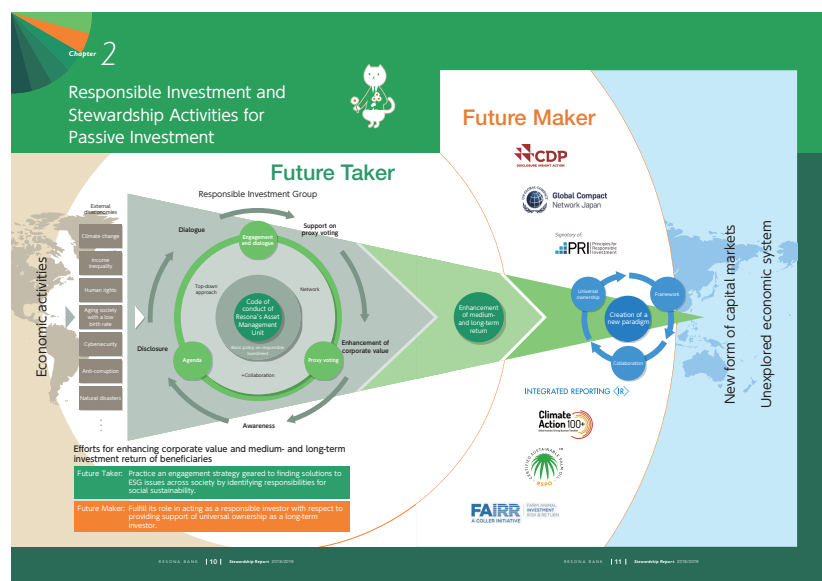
Chapter 2

Responsible Investment and Stewardship Activities for Passive Investment

Future Maker

Future Taker

Responsible Investment Group

Economic activities

External diseconomies

Climate change

Income inequality

Human rights

Aging society with a low birth rate

Cybersecurity

Anti-corruption

Natural disasters

⋮

Dialogue

Engagement and dialogue

Support on proxy voting

Top-down approach

Network

Code of conduct of Resona's Asset Management Unit

Basic policy on responsible investment

+Collaboration

Enhancement of corporate value

Disclosure

Agenda

Proxy voting

Awareness

Enhancement of medium- and long-term return

Universal ownership

Framework

Creation of a new paradigm

Collaboration

New form of capital markets

Unexplored economic system

CDP
DISCLOSURE INSIGHT ACTION

Global Compact Network Japan

Signatory of:
PRI Principles for Responsible Investment

INTEGRATED REPORTING <IR>

Climate Action 100+

CERTIFIED SUSTAINABLE PALM OIL
RSPO

FAIRR FARM ANIMAL INVESTMENT RISK & RETURN
A COLLER INITIATIVE

Efforts for enhancing corporate value and medium- and long-term investment return of beneficiaries

Future Taker: Practice an engagement strategy geared to finding solutions to ESG issues across society by identifying responsibilities for social sustainability.

Future Maker: Fulfill its role in acting as a responsible investor with respect to providing support of universal ownership as a long-term investor.

RESONA BANK | 10 | Stewardship Report 2018/2019

RESONA BANK | 11 | Stewardship Report 2018/2019